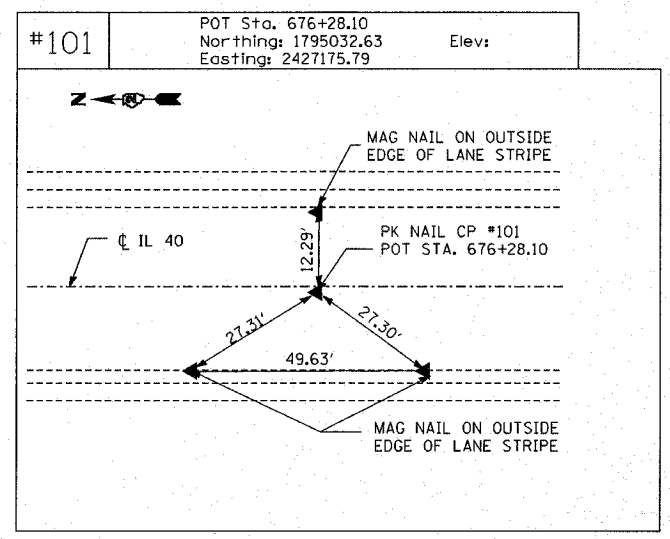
#101

POT Sta. 676+28.10
Northing: 1795032.63
Easting: 2427175.79

Elev:

N

MAG NAIL ON OUTSIDE EDGE OF LANE STRIPE

℄ IL 40

PK NAIL CP #101
POT STA. 676+28.10

12.29'

27.31'

27.30'

49.63'

MAG NAIL ON OUTSIDE EDGE OF LANE STRIPE